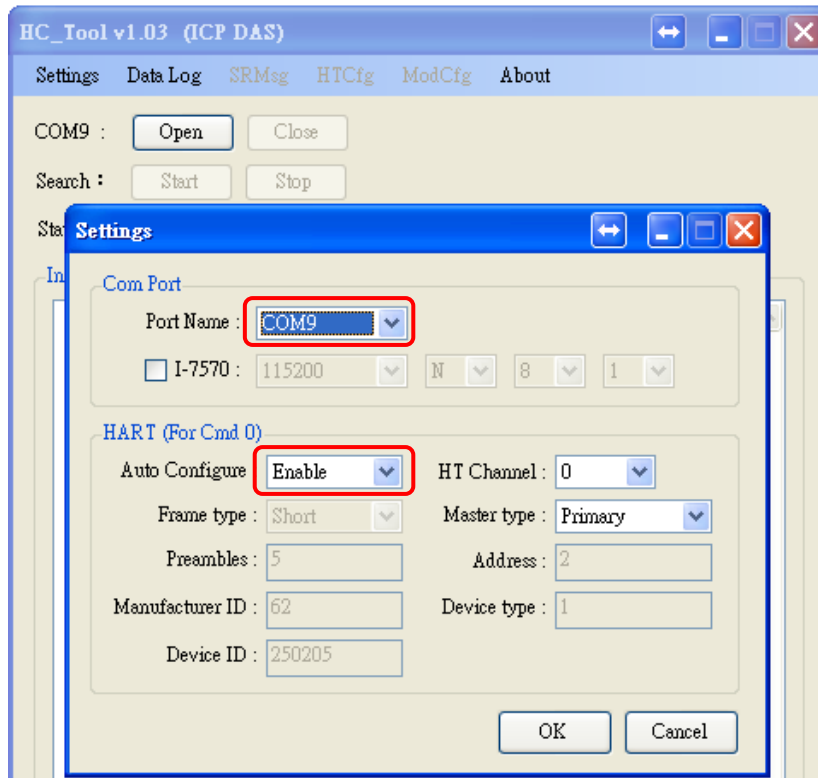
HC_Tool v1.03 (ICP DAS)

Settings Data Log SRMsg HTCfg ModCfg About

COM9 : Open Close

Search : Start Stop

Sta

In

Settings

Com Port

Port Name : COM9

I-7570 : 115200 N 8 1

HART (For Cmd 0)

Auto Configure Enable

HT Channel : 0

Frame type : Short

Master type : Primary

Preambles : 5

Address : 2

Manufacturer ID : 62

Device type : 1

Device ID : 250205

OK Cancel